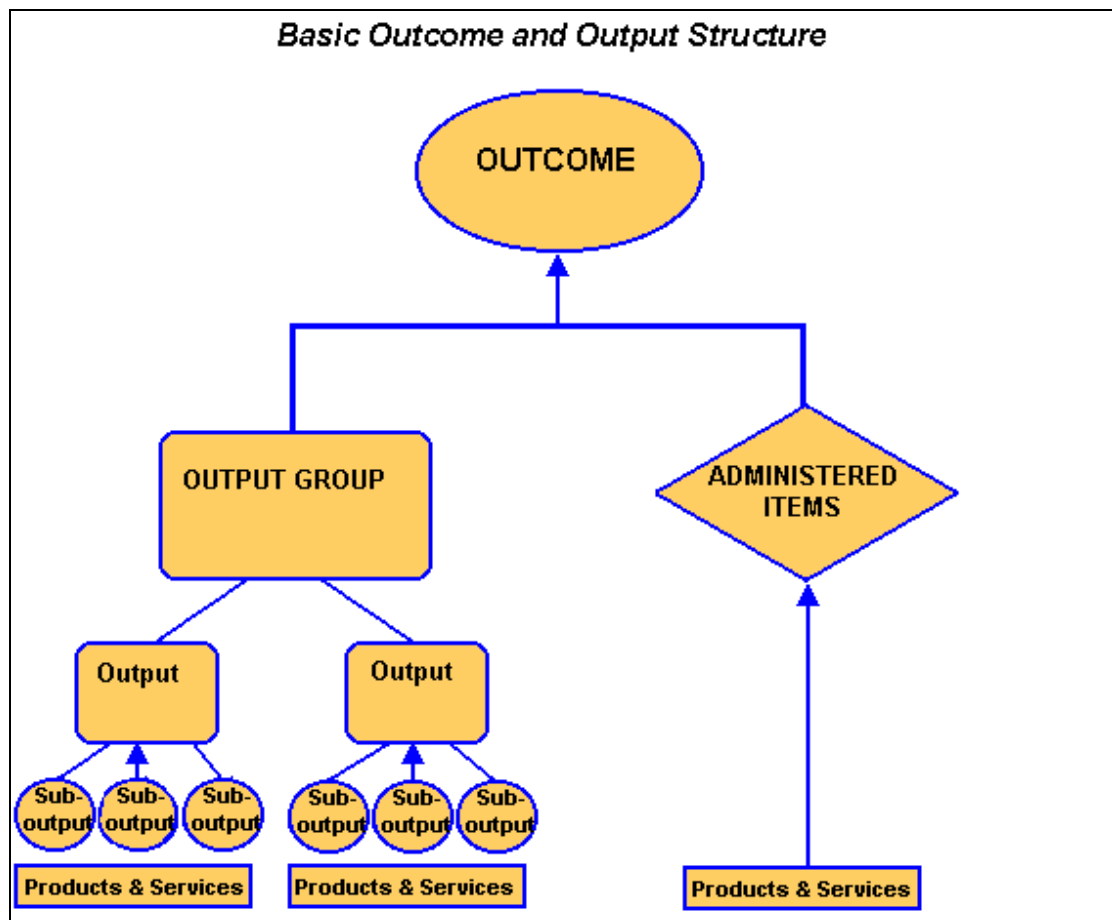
Basic Outcome and Output Structure

OUTCOME

OUTPUT GROUP

ADMINISTERED ITEMS

Output

Output

Sub-output

Sub-output

Sub-output

Sub-output

Sub-output

Sub-output

Products & Services

Products & Services

Products & Services